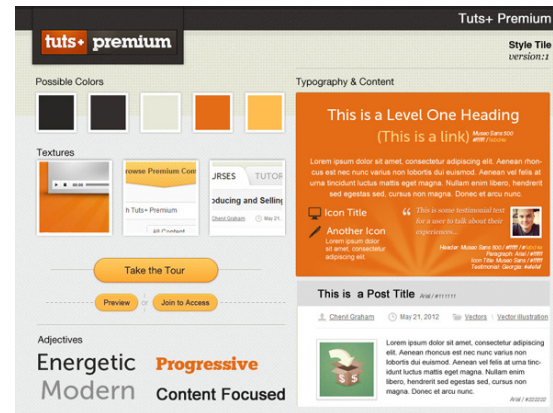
tuts+ premium

Tuts+ Premium

Style Tile
version:1

Possible Colors

Typography & Content

Textures

rowse Premium Con

Tuts+ Premium

URSES TUTOR

roducing and Selling

Cheryl Graham

Content

This is a Level One Heading

(This is a link) Museo Sans 500 / #ffffff

Lorem ipsum dolor sit amet, consectetur adipiscing elit. Aenean rhoncus est nec nunc varius non eleifend dui euismod. Aenean vel felis at urna tincidunt luctus mattis eget magna. Nullam enim libero, hendrerit sed egestas sed, rutrum quis magna. Donec et arcu nunc.

Icon Title

Another Icon
Lorem ipsum dolor sit amet, consectetur adipiscing elit.

This is some testimonial text for a user to talk about their experiences...

Header: Museo Sans 500 / #ffffff / #ffffff
Paragraph: Arial / #ffffff
Icon Title: Museo Sans 500 / #ffffff
Testimonial: Georgia / #ffffff

Take the Tour

Preview or Join to Access

This is a Post Title Arial / #111111

Cheryl Graham May 21, 2012 Vectors | Vector Illustration

Lorem ipsum dolor sit amet, consectetur adipiscing elit. Aenean rhoncus est nec nunc varius non eleifend dui euismod. Aenean vel felis at urna tincidunt luctus mattis eget magna. Nullam enim libero, hendrerit sed egestas sed, rutrum quis magna. Donec et arcu nunc.

Adjectives

Energetic Progressive

Modern Content Focused